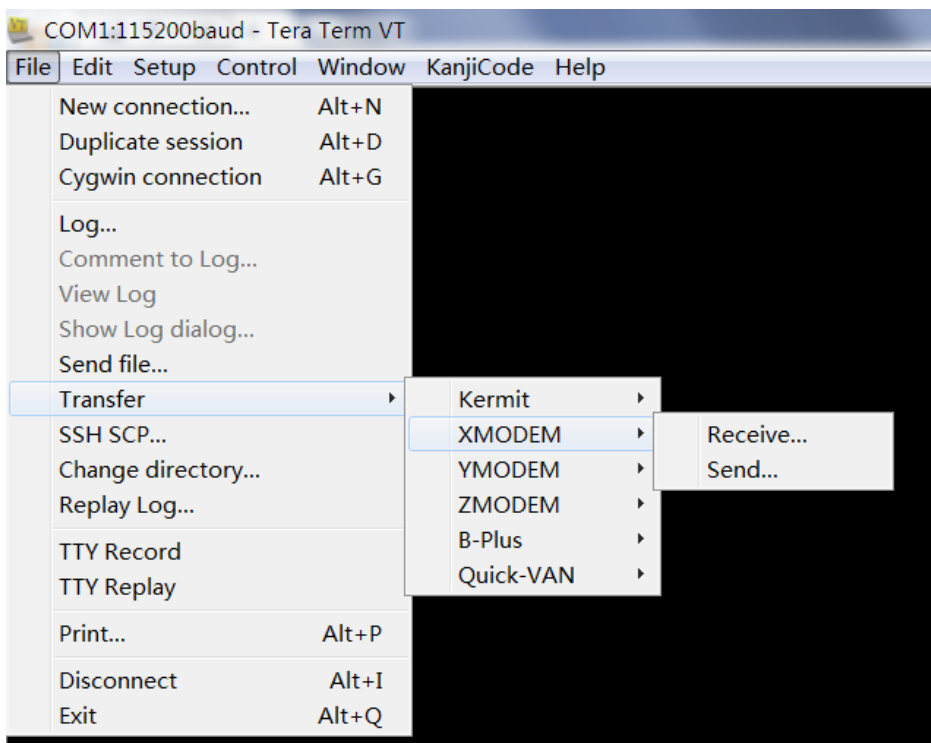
COM1:115200baud - Tera Term VT

File Edit Setup Control Window KanjiCode Help

New connection... Alt+N
Duplicate session Alt+D
Cygwin connection Alt+G

Log...
Comment to Log...
View Log
Show Log dialog...
Send file...
Transfer
SSH SCP...
Change directory...
Replay Log...

TTY Record
TTY Replay

Print... Alt+P

Disconnect Alt+I
Exit Alt+Q

Kermit
XMODEM
YMODEM
ZMODEM
B-Plus
Quick-VAN

Receive...
Send...